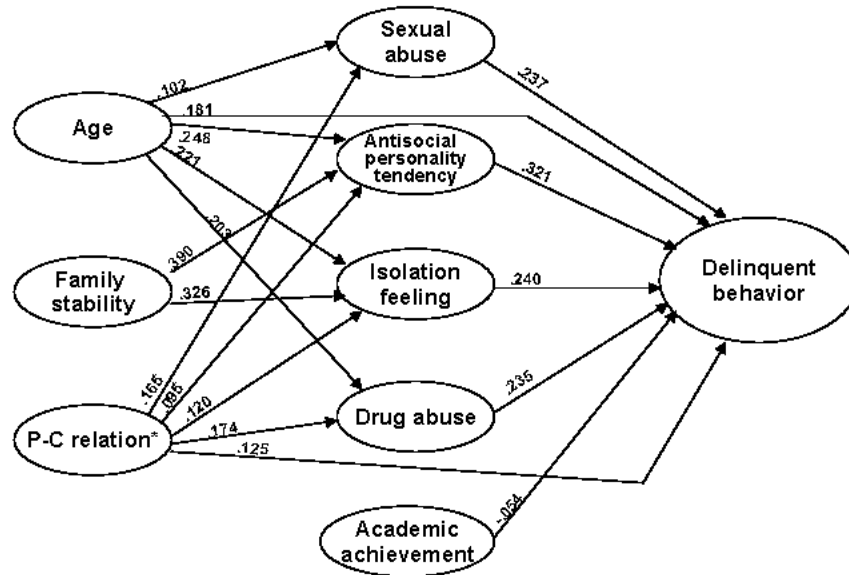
Sexual abuse

.102

.237

.181

Age

.248

Antisocial personality tendency

.221

.321

.203

.390

Family stability

.326

Isolation feeling

.240

Delinquent behavior

.165

.095

.120

.235

P-C relation*

.174

Drug abuse

.125

Academic achievement

-.054